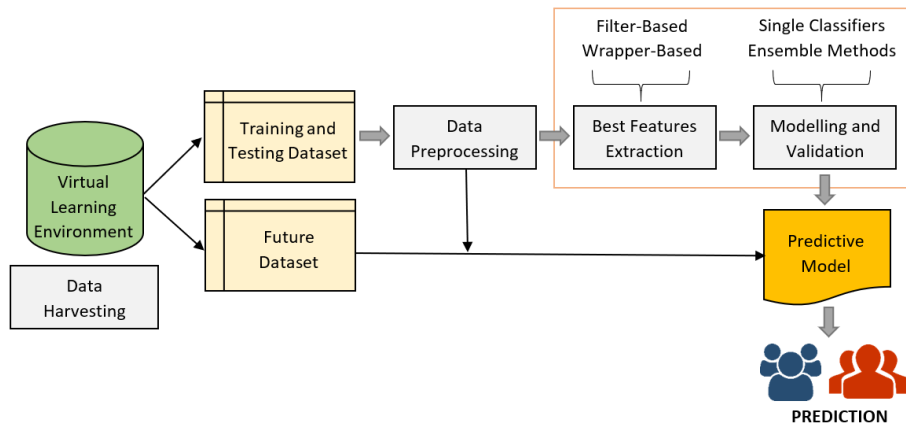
Filter-Based
Wrapper-Based

Single Classifiers
Ensemble Methods

Virtual Learning Environment

Data Harvesting

Training and Testing Dataset

Future Dataset

Data Preprocessing

Best Features Extraction

Modelling and Validation

Predictive Model

PREDICTION